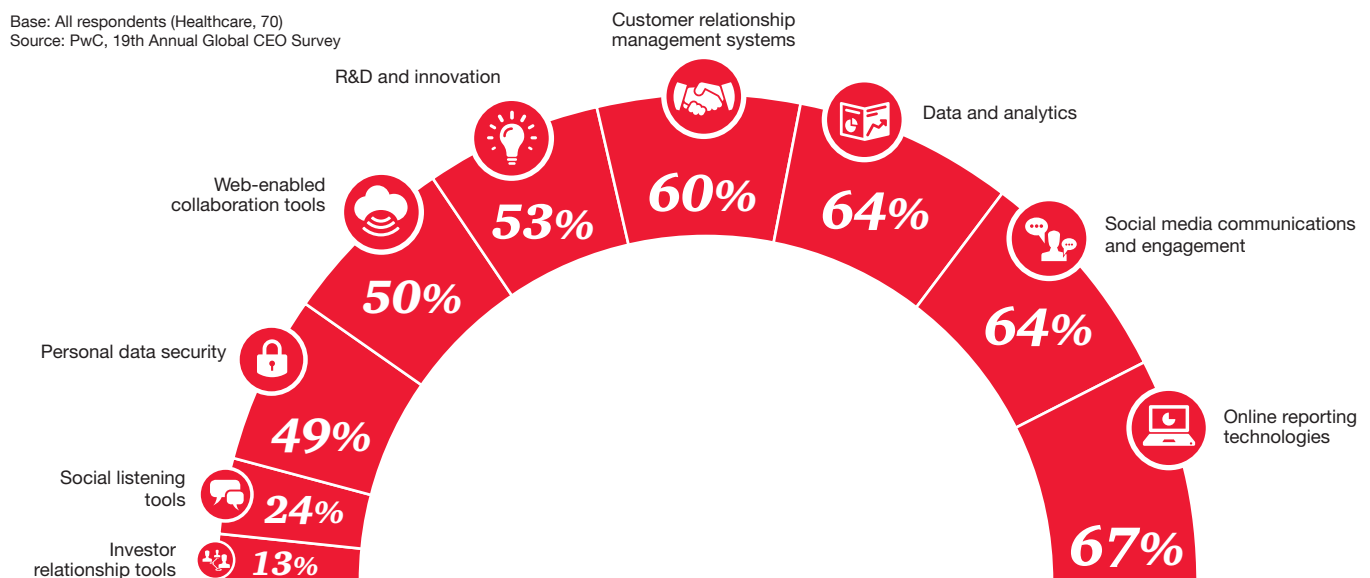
Base: All respondents (Healthcare, 70)
Source: PwC, 19th Annual Global CEO Survey

Investor relationship tools
13%

Social listening tools
24%

Personal data security
49%

Web-enabled collaboration tools
50%

R&D and innovation
53%

Customer relationship management systems
60%

Data and analytics
64%

Social media communications and engagement
64%

Online reporting technologies
67%